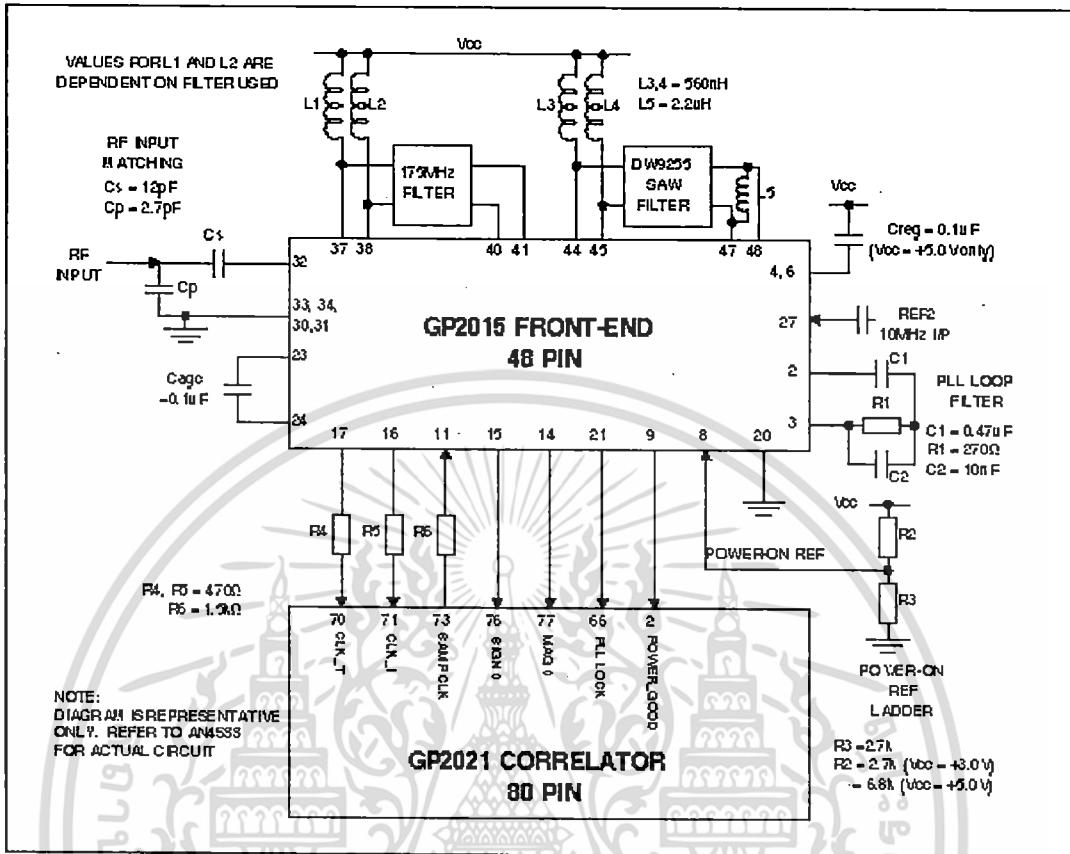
VALUES FOR L1 AND L2 ARE DEPENDENT ON FILTER USED

Vcc

L1 L2

L3 L4

L3,4 = 560nH
L5 = 2.2uH

RF INPUT MATCHING
Cs = 12pF
Cp = 2.7pF

175MHz FILTER

DW9255 SAW FILTER

L5

Vcc

Creg = 0.1uF
(Vcc = +5.0 V only)

RF INPUT

Cs

Cp

37 38 40 41 44 45 47 48

32

4, 6

33, 34, 30,31

GP2015 FRONT-END
48 PIN

27

REF2
10MHz I/P

23

Cagc = 0.1uF

2

C1

PLL LOOP FILTER

R1

3

C1 = 0.47uF
R1 = 270Ω
C2 = 10nF

C2

24

17 16 11 15 14 21 9 8 20

Vcc

R4 R5 R6

R2

POWER-ON REF

R4, R5 = 470Ω
R6 = 1.5kΩ

R3

70 CLK_T
71 CLK_I
73 SAMPCLK
76 SIGN 0
77 MAG 0
66 PLL LOCK
2 POWER_GOOD

POWER-ON REF LADDER

NOTE:
DIAGRAM IS REPRESENTATIVE ONLY. REFER TO AN4553 FOR ACTUAL CIRCUIT

GP2021 CORRELATOR
80 PIN

R3 = 2.7k
R2 = 2.7k (Vcc = +3.0 V)
= 6.8k (Vcc = +5.0 V)